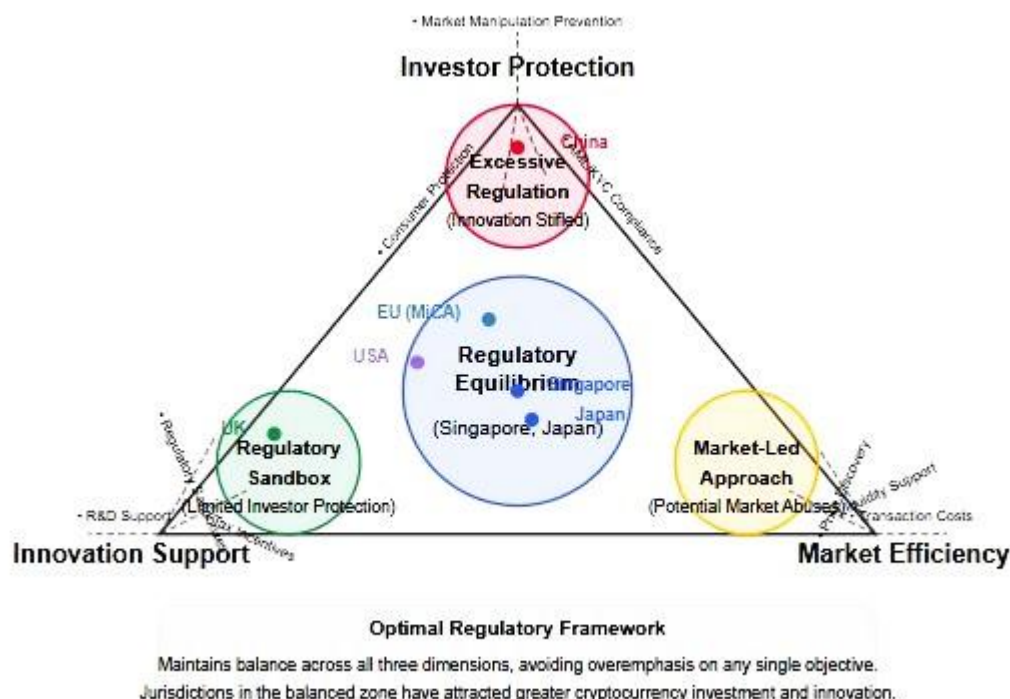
• Market Manipulation Prevention

Investor Protection

China

Excessive Regulation

(Innovation Stifled)

• Consumer Protection

• AML/KYC Compliance

EU (MiCA)

USA

Regulatory Equilibrium

Singapore

Japan

(Singapore, Japan)

UK

• Regulatory

Regulatory Sandbox

(Limited Investor Protection)

Market-Led Approach

(Potential Market Abuses)

• Price Discovery

• Liquidity Support

• R&D Support

• Tax Incentives

• Transaction Costs

Innovation Support

Market Efficiency

Optimal Regulatory Framework

Maintains balance across all three dimensions, avoiding overemphasis on any single objective.

Jurisdictions in the balanced zone have attracted greater cryptocurrency investment and innovation.